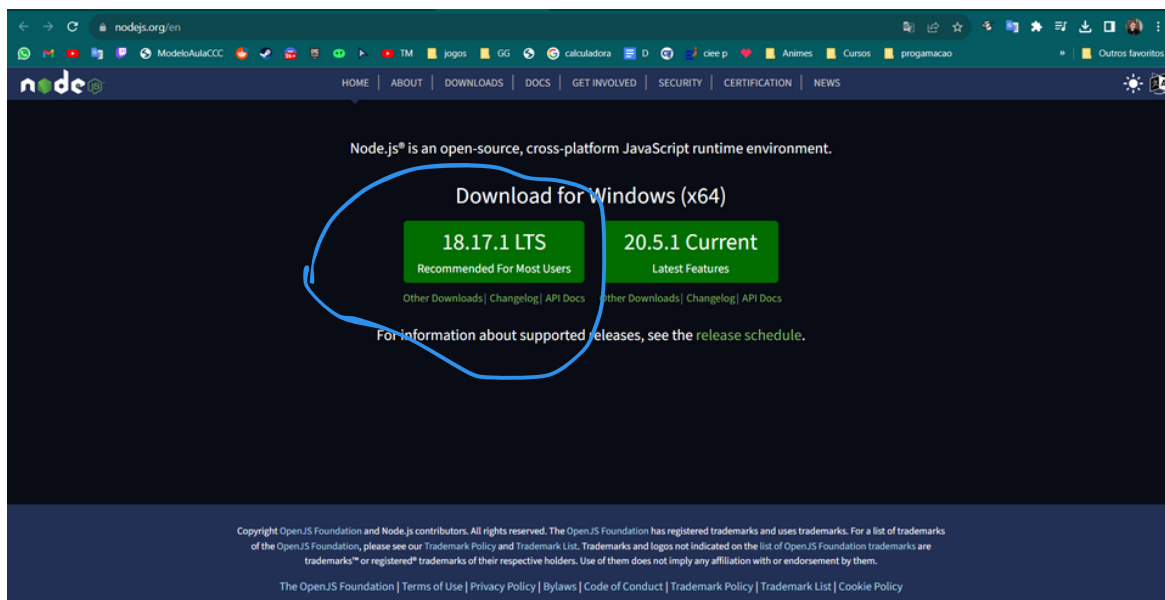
nodejs.org/en

ModeloAulaCCC TM jogos GG calculadora D ciee p Animes Cursos progamacao » Outros favoritos

node

HOME | ABOUT | DOWNLOADS | DOCS | GET INVOLVED | SECURITY | CERTIFICATION | NEWS

Node.js® is an open-source, cross-platform JavaScript runtime environment.

Download for Windows (x64)

18.17.1 LTS
Recommended For Most Users

20.5.1 Current
Latest Features

Other Downloads | Changelog | API Docs

Other Downloads | Changelog | API Docs

For information about supported releases, see the release schedule.

Copyright OpenJS Foundation and Node.js contributors. All rights reserved. The OpenJS Foundation has registered trademarks and uses trademarks. For a list of trademarks of the OpenJS Foundation, please see our Trademark Policy and Trademark List. Trademarks and logos not indicated on the list of OpenJS Foundation trademarks are trademarks™ or registered® trademarks of their respective holders. Use of them does not imply any affiliation with or endorsement by them.

The OpenJS Foundation | Terms of Use | Privacy Policy | Bylaws | Code of Conduct | Trademark Policy | Trademark List | Cookie Policy